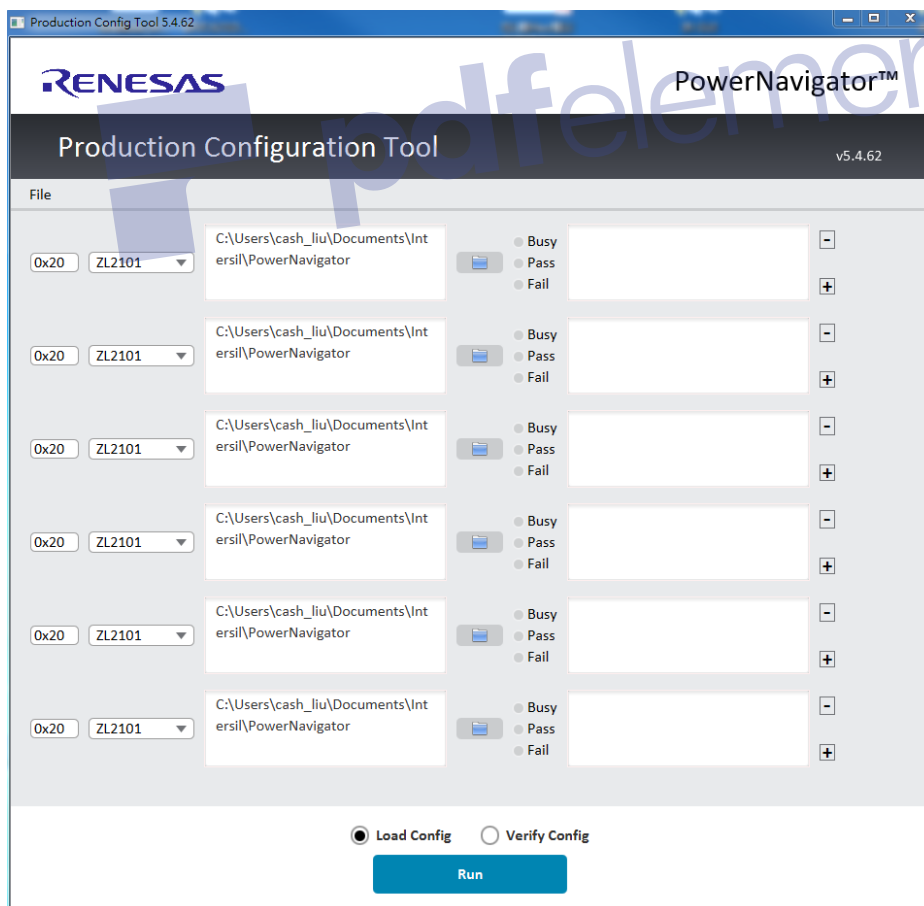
Production Config Tool 5.4.62

RENESAS

PowerNavigator™

pdfelement

Production Configuration Tool

v5.4.62

File

0x20 ZL2101 C:\Users\cash_liu\Documents\Intersil\PowerNavigator Busy Pass Fail - +

0x20 ZL2101 C:\Users\cash_liu\Documents\Intersil\PowerNavigator Busy Pass Fail - +

0x20 ZL2101 C:\Users\cash_liu\Documents\Intersil\PowerNavigator Busy Pass Fail - +

0x20 ZL2101 C:\Users\cash_liu\Documents\Intersil\PowerNavigator Busy Pass Fail - +

0x20 ZL2101 C:\Users\cash_liu\Documents\Intersil\PowerNavigator Busy Pass Fail - +

0x20 ZL2101 C:\Users\cash_liu\Documents\Intersil\PowerNavigator Busy Pass Fail - +

Load Config Verify Config

Run